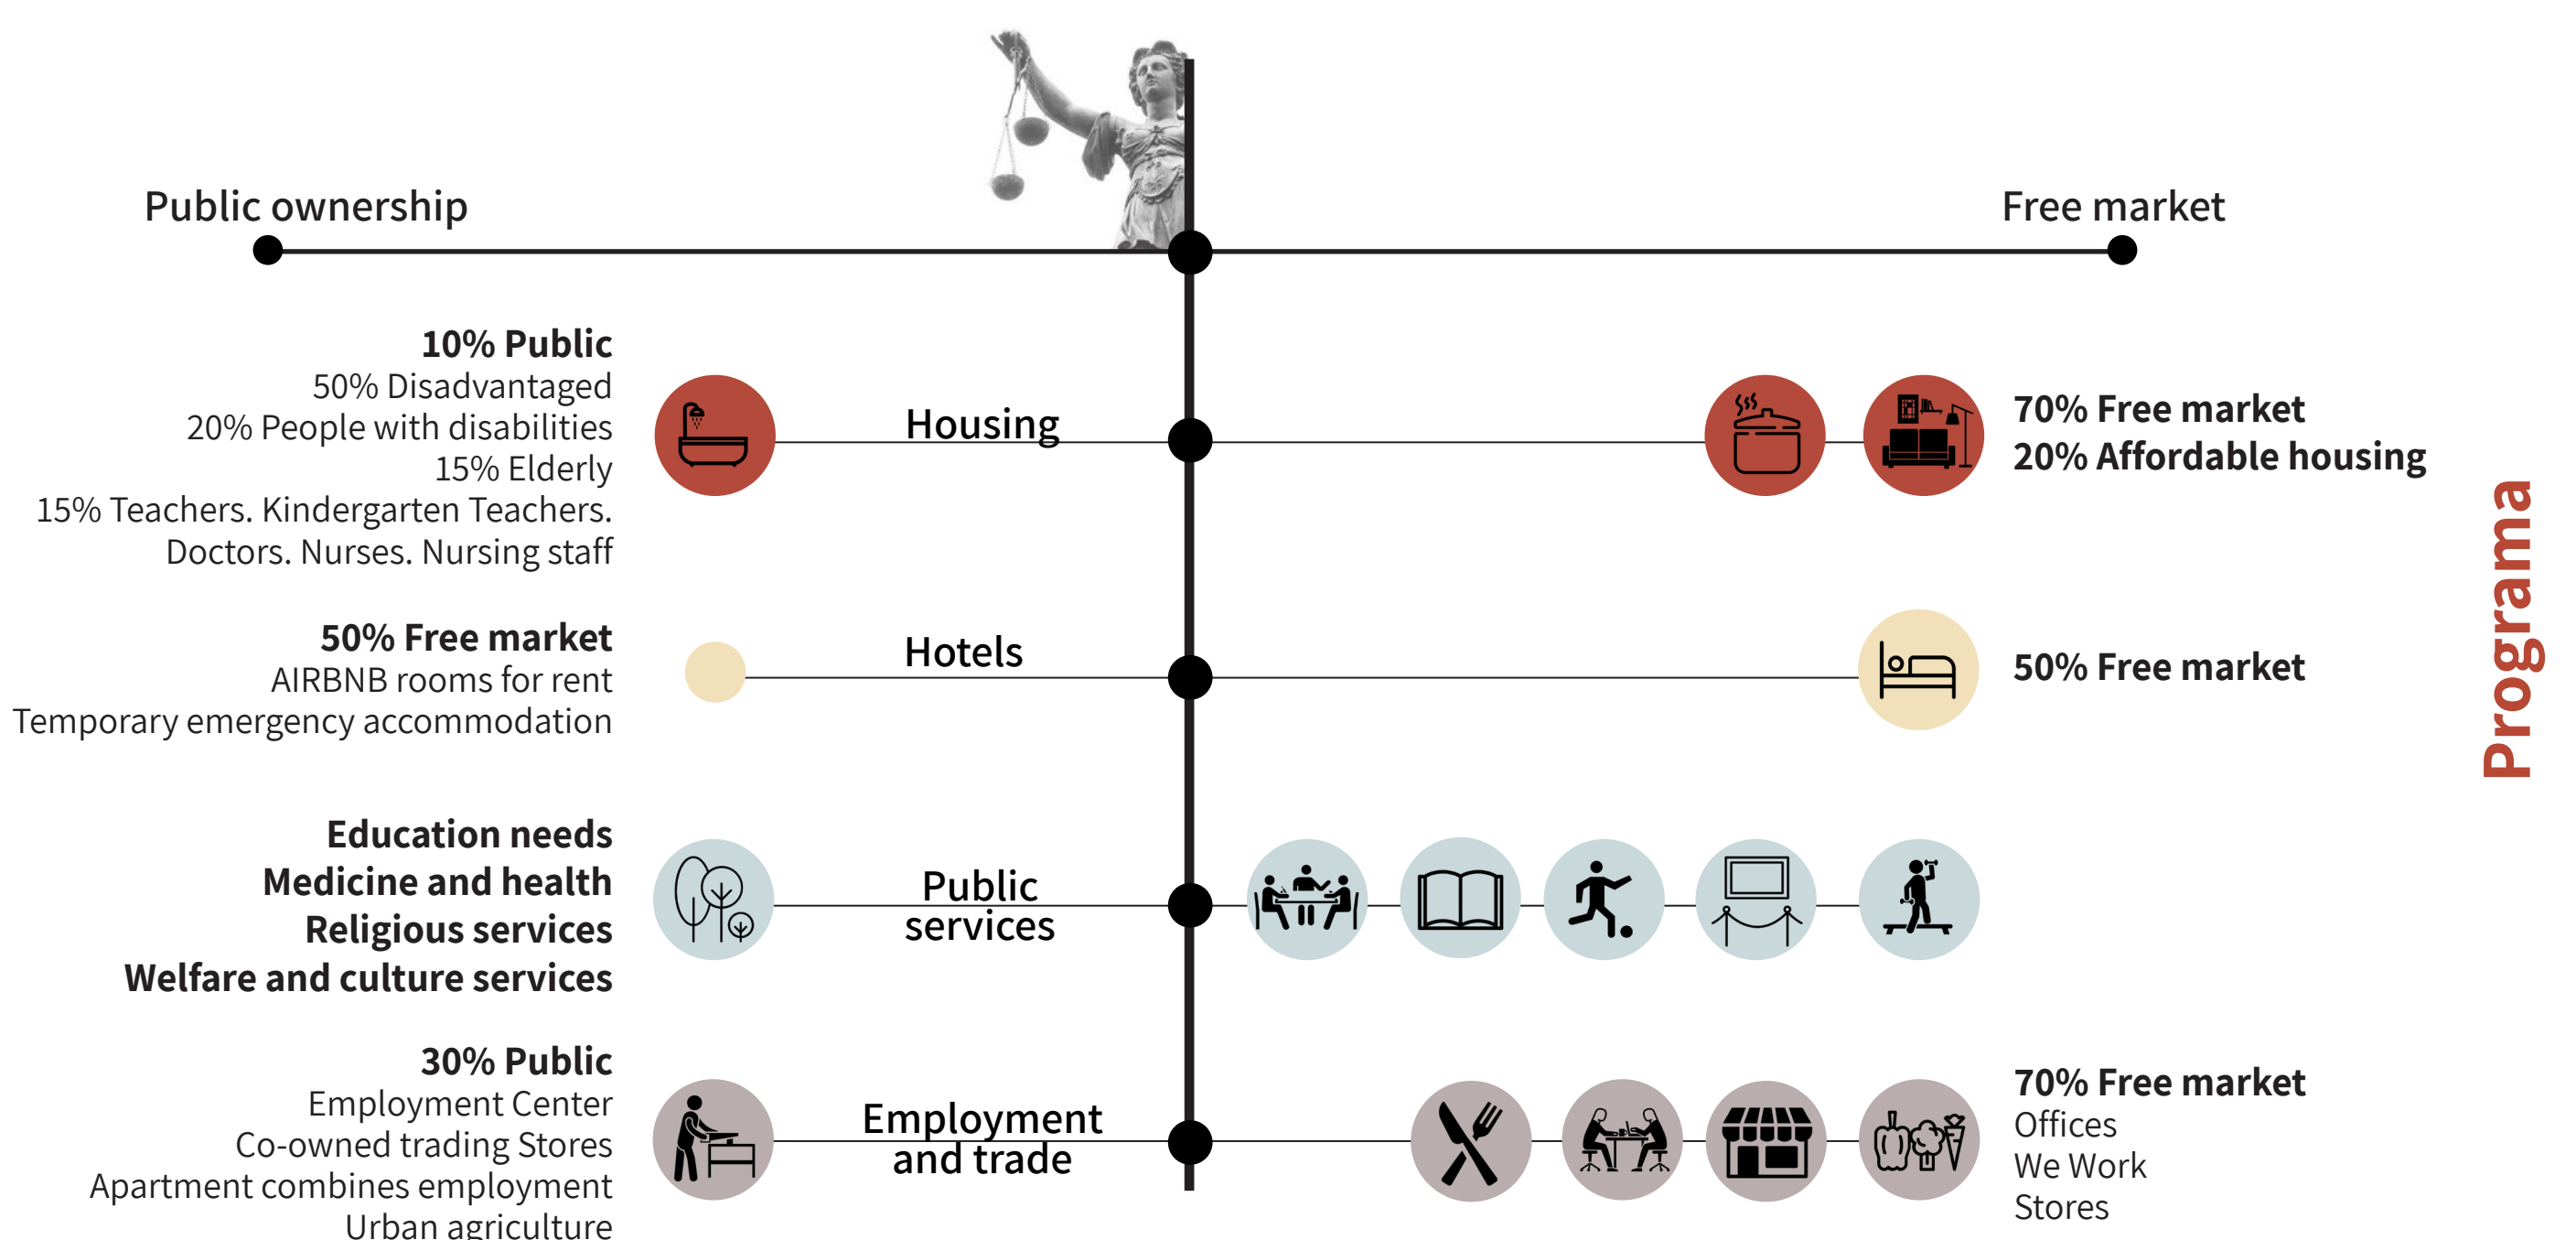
Public ownership

Free market

**10% Public**
50% Disadvantaged
20% People with disabilities
15% Elderly
15% Teachers. Kindergarten Teachers. Doctors. Nurses. Nursing staff

Housing

**70% Free market**
**20% Affordable housing**

**50% Free market**
AIRBNB rooms for rent
Temporary emergency accommodation

Hotels

**50% Free market**

**Education needs**
**Medicine and health**
**Religious services**
**Welfare and culture services**

Public services

**30% Public**
Employment Center
Co-owned trading Stores
Apartment combines employment
Urban agriculture

Employment and trade

**70% Free market**
Offices
We Work
Stores

Programa